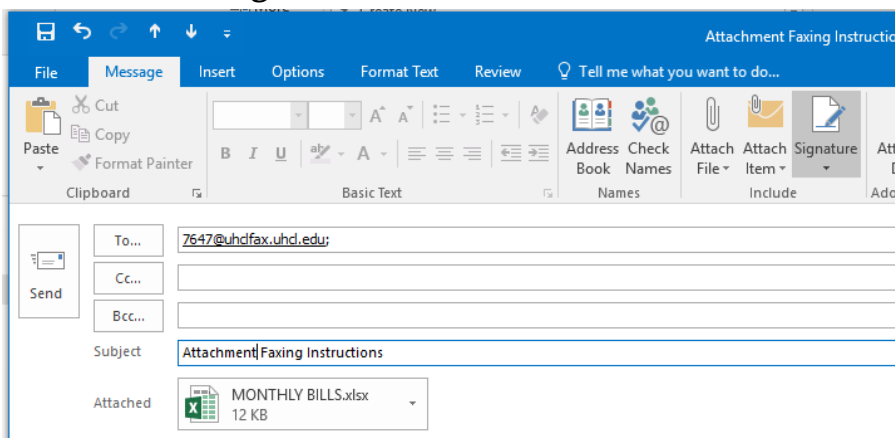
Attachment Faxing Instructio

File
Message
Insert
Options
Format Text
Review
Tell me what you want to do...

Paste
Cut
Copy
Format Painter
Clipboard

A A
B I U
Basic Text

Address Book
Check Names
Names

Attach File
Attach Item
Signature
Include

Send
To...
7647@uhclfax.uhcl.edu;
Cc...
Bcc...
Subject
Attachment Faxing Instructions
Attached
MONTHLY BILLS.xlsx
12 KB